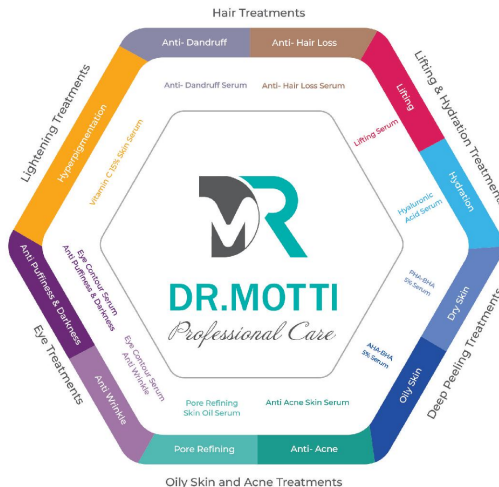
Hair Treatments

Anti- Dandruff

Anti- Hair Loss

Anti- Dandruff Serum

Anti- Hair Loss Serum

Lifting & Hydration Treatments

Lifting

Lifting Serum

Hydration

Hyaluronic Acid Serum

Deep Peeling Treatments

Dry Skin

PHA-BHA 5% Serum

Oily Skin

AHA-BHA 5% Serum

Oily Skin and Acne Treatments

Anti- Acne

Anti Acne Skin Serum

Pore Refining

Pore Refining Skin Oil Serum

Eye Treatments

Anti Wrinkle

Eye Contour Serum Anti Wrinkle

Anti Puffiness & Darkness

Eye Contour Serum Anti Puffiness & Darkness

Lightening Treatments

Hyperpigmentation

Vitamin C 5% Skin Serum

DR.MOTTI

Professional Care